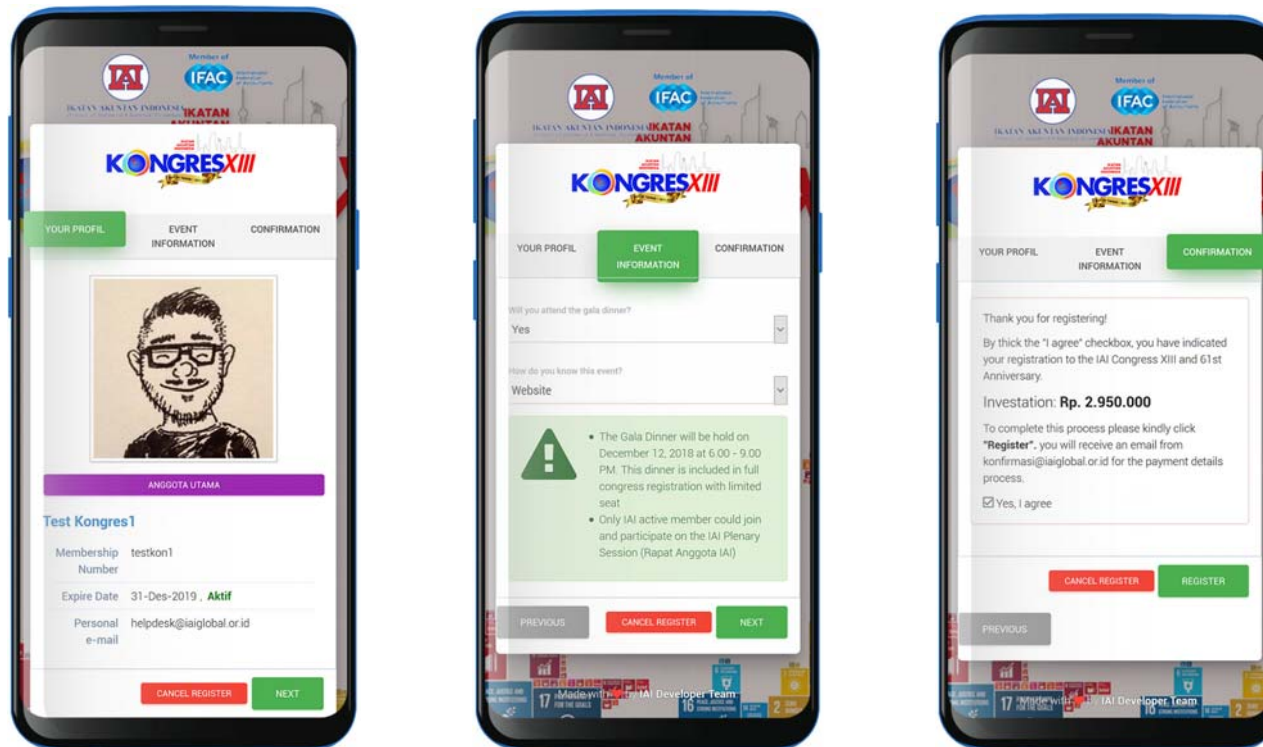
IAI IFAC Member of IKATAN AKUNTAN INDONESIA IKATAN AKUNTAN

KONGRES XIII

YOUR PROFIL | EVENT INFORMATION | CONFIRMATION

ANGGOTA UTAMA

Test Kongres1

Membership Number testkon1

Expire Date 31-Des-2019 , Aktif

Personal e-mail helpdesk@iaiglobal.or.id

CANCEL REGISTER NEXT

IAI IFAC Member of IKATAN AKUNTAN INDONESIA IKATAN AKUNTAN

KONGRES XIII

YOUR PROFIL | EVENT INFORMATION | CONFIRMATION

Will you attend the gala dinner?

Yes

How do you know this event?

Website

- The Gala Dinner will be hold on December 12, 2018 at 6.00 - 9.00 PM. This dinner is included in full congress registration with limited seat
- Only IAI active member could join and participate on the IAI Plenary Session (Rapat Anggota IAI)

PREVIOUS CANCEL REGISTER NEXT

Made with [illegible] IAI Developer Team

IAI IFAC Member of IKATAN AKUNTAN INDONESIA IKATAN AKUNTAN

KONGRES XIII

YOUR PROFIL | EVENT INFORMATION | CONFIRMATION

Thank you for registering!

By thick the "I agree" checkbox, you have indicated your registration to the IAI Congress XIII and 61st Anniversary.

Investation: Rp. 2.950.000

To complete this process please kindly click "Register". you will receive an email from konfirmasi@iaiglobal.or.id for the payment details process.

☑Yes, I agree

CANCEL REGISTER REGISTER

PREVIOUS

Made with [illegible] IAI Developer Team